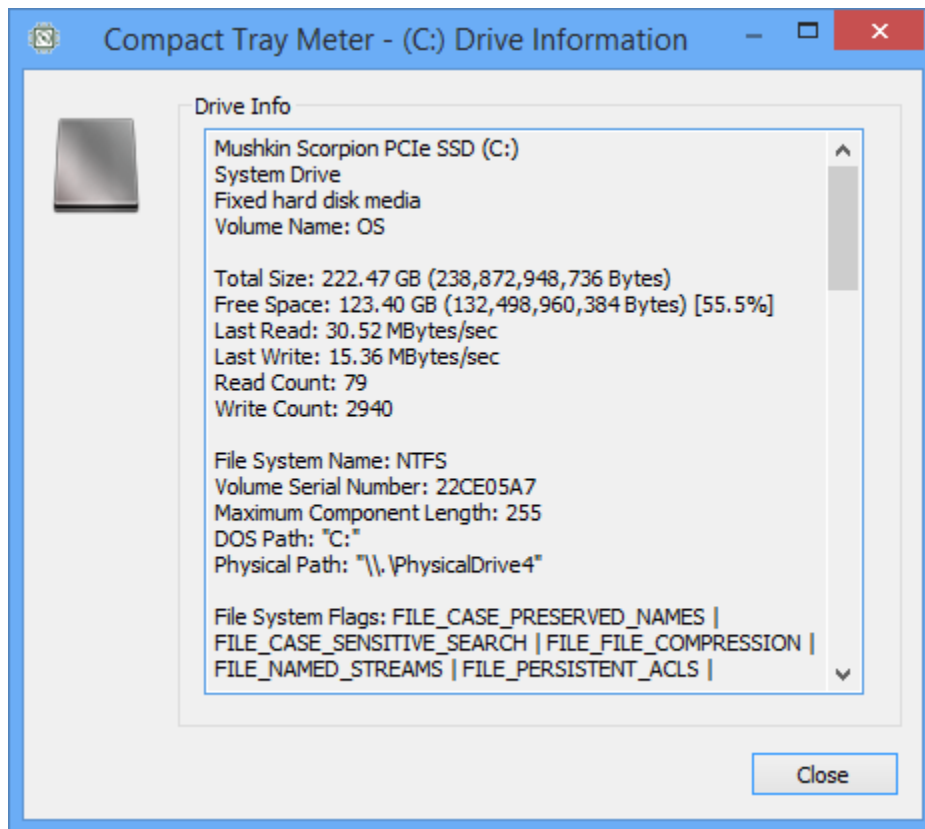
Compact Tray Meter - (C:) Drive Information

Drive Info

Mushkin Scorpion PCIe SSD (C:)
System Drive
Fixed hard disk media
Volume Name: OS

Total Size: 222.47 GB (238,872,948,736 Bytes)
Free Space: 123.40 GB (132,498,960,384 Bytes) [55.5%]
Last Read: 30.52 MBytes/sec
Last Write: 15.36 MBytes/sec
Read Count: 79
Write Count: 2940

File System Name: NTFS
Volume Serial Number: 22CE05A7
Maximum Component Length: 255
DOS Path: "C:"
Physical Path: "\\.\PhysicalDrive4"

File System Flags: FILE_CASE_PRESERVED_NAMES | FILE_CASE_SENSITIVE_SEARCH | FILE_FILE_COMPRESSION | FILE_NAMED_STREAMS | FILE_PERSISTENT_ACLS |

Close